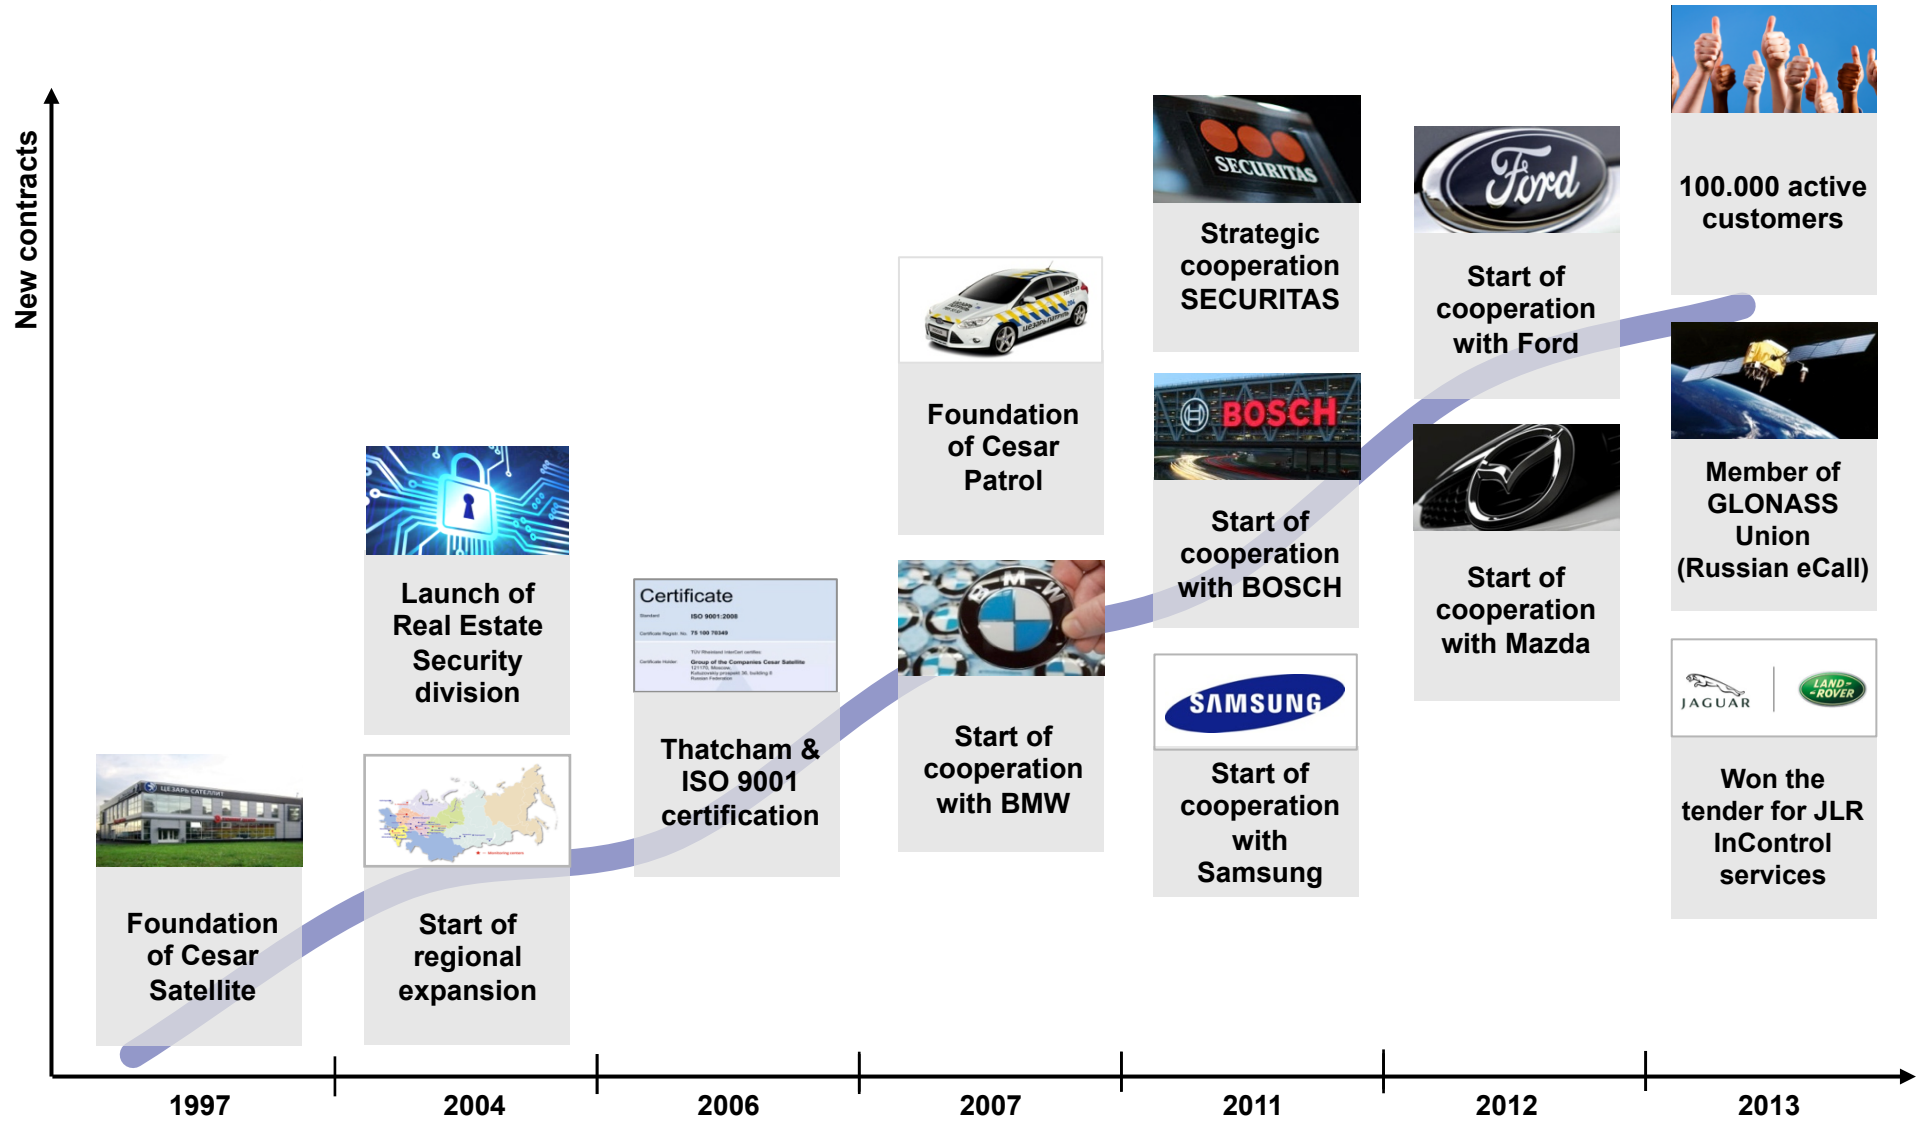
New contracts

Foundation of Cesar Satellite

Launch of Real Estate Security division

Start of regional expansion

Certificate

Thatcham & ISO 9001 certification

Foundation of Cesar Patrol

Start of cooperation with BMW

SECURITAS

Strategic cooperation SECURITAS

BOSCH

Start of cooperation with BOSCH

SAMSUNG

Start of cooperation with Samsung

Ford

Start of cooperation with Ford

Start of cooperation with Mazda

100.000 active customers

Member of GLONASS Union (Russian eCall)

JAGUAR

LAND ROVER

Won the tender for JLR InControl services

1997

2004

2006

2007

2011

2012

2013